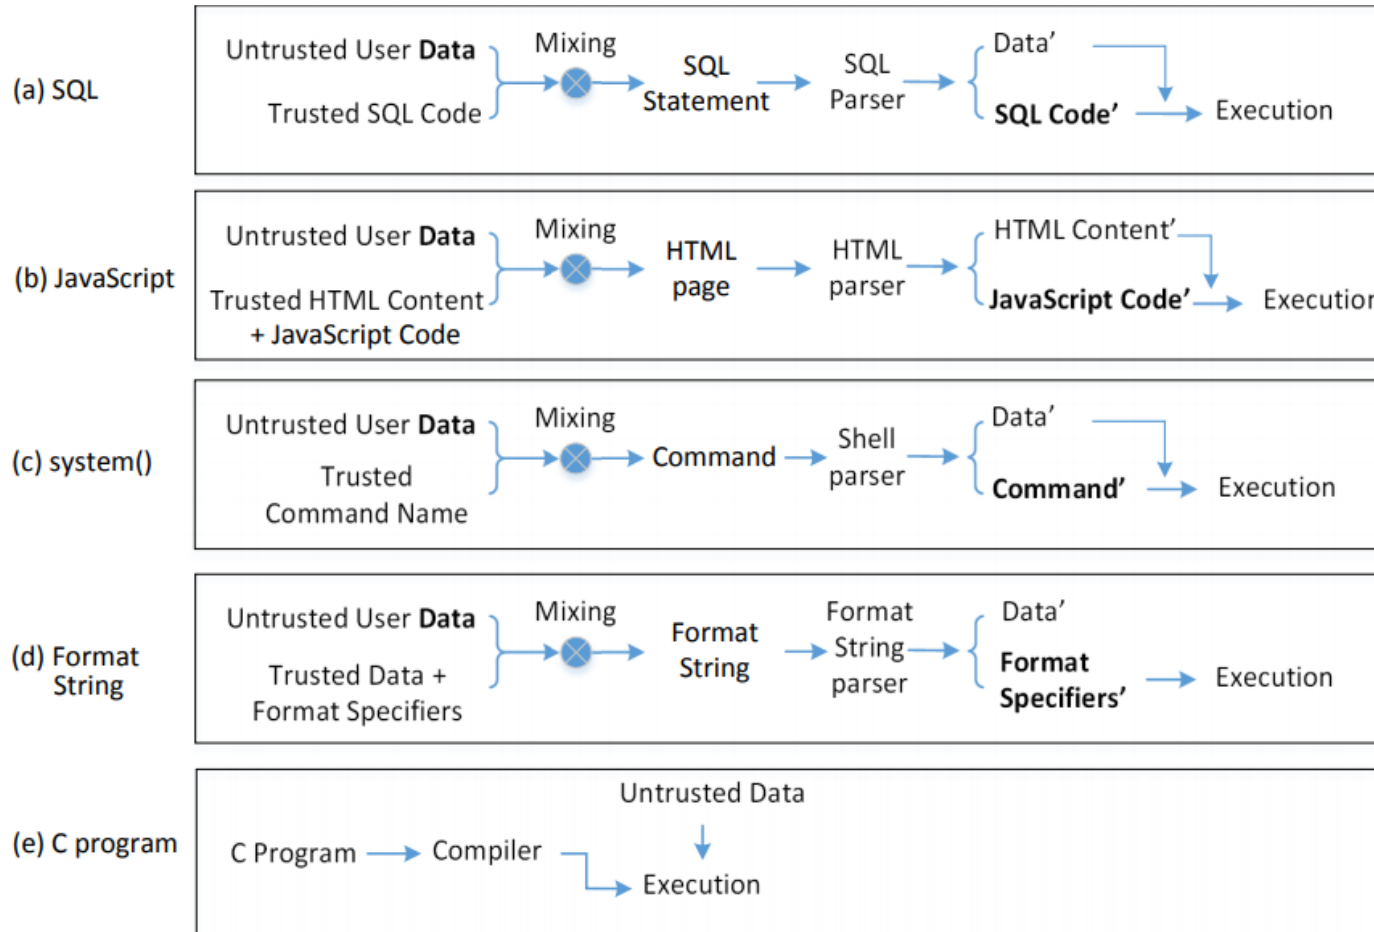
(a) SQL

Untrusted User **Data**

Trusted SQL Code

Mixing

SQL Statement

SQL Parser

Data'

**SQL Code'**

Execution

(b) JavaScript

Untrusted User **Data**

Trusted HTML Content + JavaScript Code

Mixing

HTML page

HTML parser

HTML Content'

**JavaScript Code'**

Executior

(c) system()

Untrusted User **Data**

Trusted Command Name

Mixing

Command

Shell parser

Data'

**Command'**

Execution

(d) Format String

Untrusted User **Data**

Trusted Data + Format Specifiers

Mixing

Format String

Format String parser

Data'

**Format Specifiers'**

Execution

(e) C program

Untrusted Data

C Program

Compiler

Execution